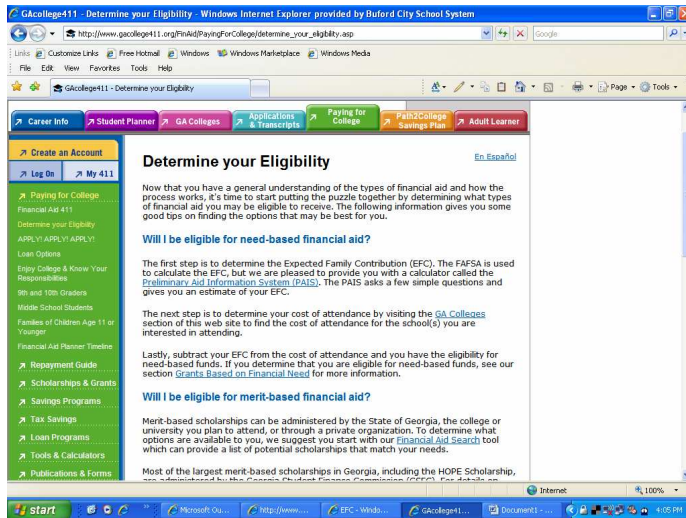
GAcollege411 - Determine your Eligibility - Windows Internet Explorer provided by Buford City School System

http://www.gacollege411.org/FinAid/PayingForCollege/determine_your_eligibility.asp

Google

Links Customize Links Free Hotmail Windows Windows Marketplace Windows Media

File Edit View Favorites Tools Help

GAcollege411 - Determine your Eligibility

Page Tools

Career Info | Student Planner | GA Colleges | Applications & Transcripts | Paying for College | Path2College Savings Plan | Adult Learner

Create an Account

Log On | My 411

Paying for College
Financial Aid 411
Determine your Eligibility
APPLY! APPLY! APPLY!
Loan Options
Enjoy College & Know Your Responsibilities
9th and 10th Graders
Middle School Students
Families of Children Age 11 or Younger
Financial Aid Planner Timeline
Repayment Guide
Scholarships & Grants
Savings Programs
Tax Savings
Loan Programs
Tools & Calculators
Publications & Forms

Determine your Eligibility

En Español

Now that you have a general understanding of the types of financial aid and how the process works, it's time to start putting the puzzle together by determining what types of financial aid you may be eligible to receive. The following information gives you some good tips on finding the options that may be best for you.

Will I be eligible for need-based financial aid?

The first step is to determine the Expected Family Contribution (EFC). The FAFSA is used to calculate the EFC, but we are pleased to provide you with a calculator called the Preliminary Aid Information System (PAIS). The PAIS asks a few simple questions and gives you an estimate of your EFC.

The next step is to determine your cost of attendance by visiting the GA Colleges section of this web site to find the cost of attendance for the school(s) you are interested in attending.

Lastly, subtract your EFC from the cost of attendance and you have the eligibility for need-based funds. If you determine that you are eligible for need-based funds, see our section Grants Based on Financial Need for more information.

Will I be eligible for merit-based financial aid?

Merit-based scholarships can be administered by the State of Georgia, the college or university you plan to attend, or through a private organization. To determine what options are available to you, we suggest you start with our Financial Aid Search tool which can provide a list of potential scholarships that match your needs.

Most of the largest merit-based scholarships in Georgia, including the HOPE Scholarship, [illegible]

Internet 100%

start | Microsoft Ou... | http://www.... | EFC - Windo... | GAcollege41... | Document1 - ... | 4:05 PM